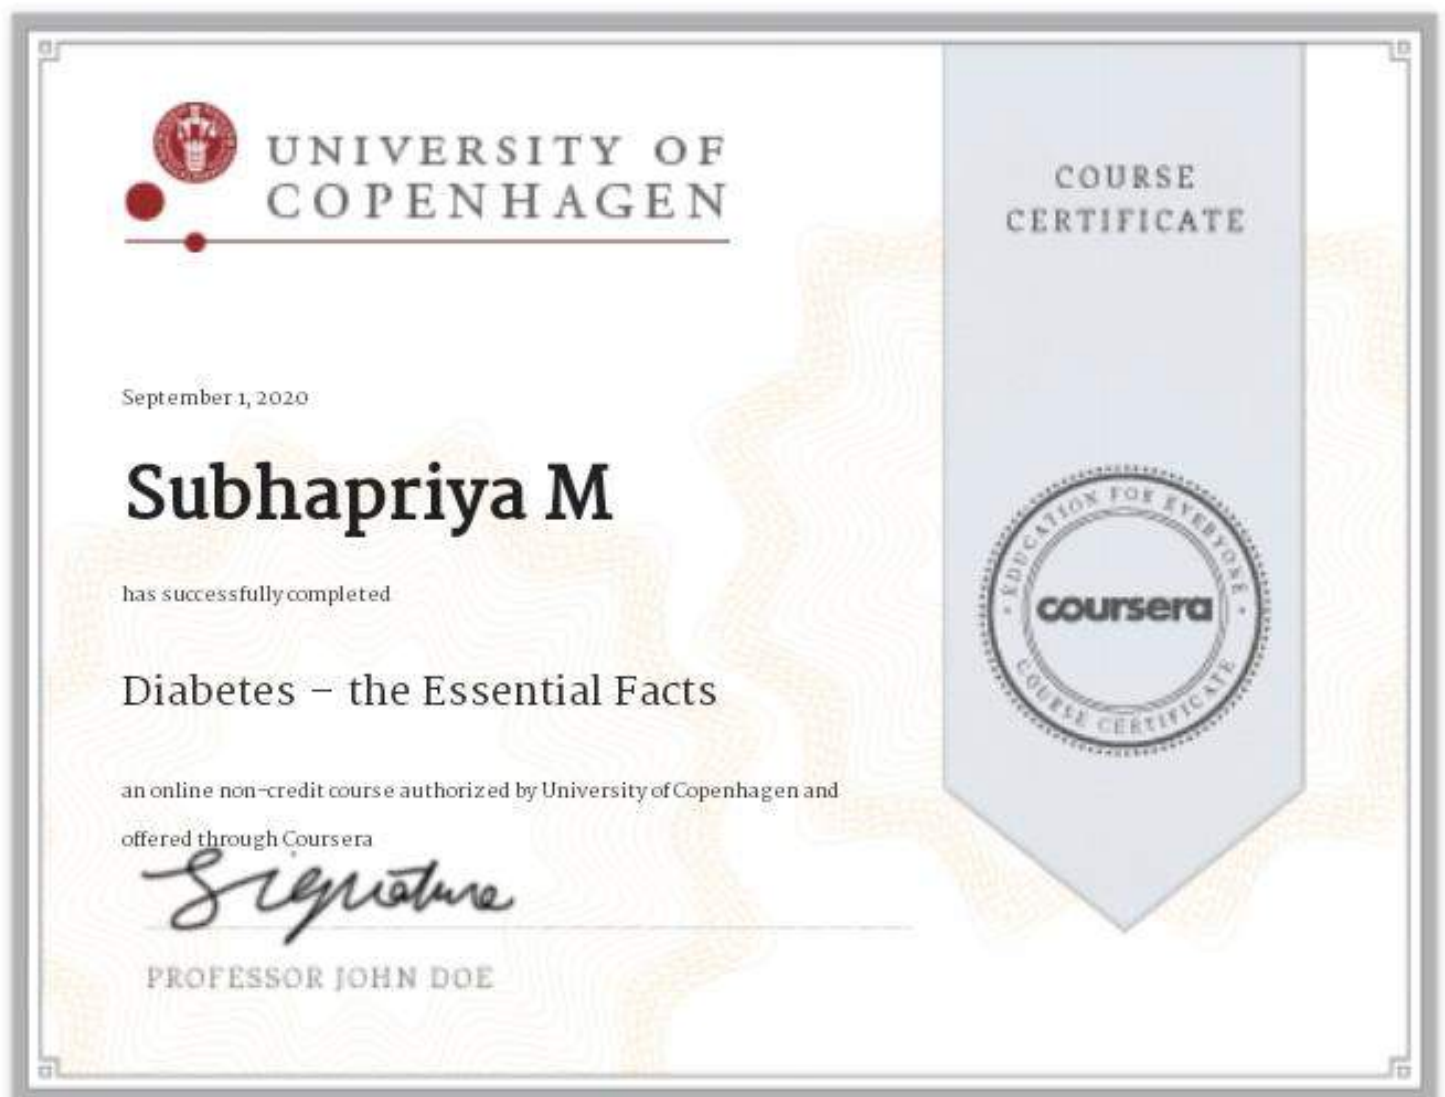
UNIVERSITY OF COPENHAGEN

COURSE CERTIFICATE

September 1, 2020

Subhapriya M

has successfully completed

Diabetes – the Essential Facts

an online non-credit course authorized by University of Copenhagen and offered through Coursera

EDUCATION FOR EVERYONE
coursera
COURSE CERTIFICATE

Signature

PROFESSOR JOHN DOE